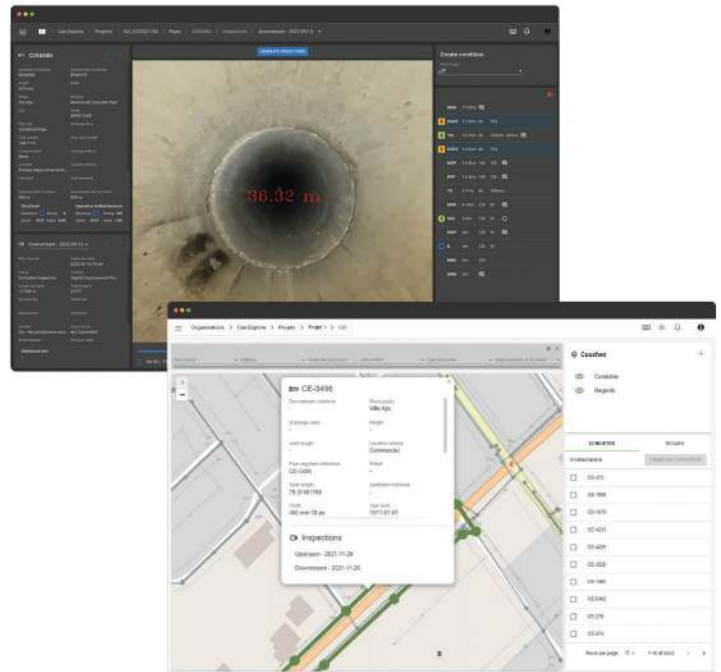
36.32 m

Create condition

Organisations > CanExplore > Projects > Profil 1 > ...

CE-3496

Downstream manhole

Municipality
Ville Aya

Drainage area

Height

Used length

Location details
Commercial

Pipe segment reference
CE-3496

Street

Total length
79.3 m

Upstream manhole

Width
300 mm

Year built
1973-01-01

Inspections

Upstream - 2021-11-26

Downstream - 2021-11-26

Conduites
Regards

CONDUITES
REGARDS

CE-473
CE-1889
CE-1670
CE-4231
CE-4229
CE-4220
CE-1985
CE-3482
CE-276
CE-474

Rows per page: 10